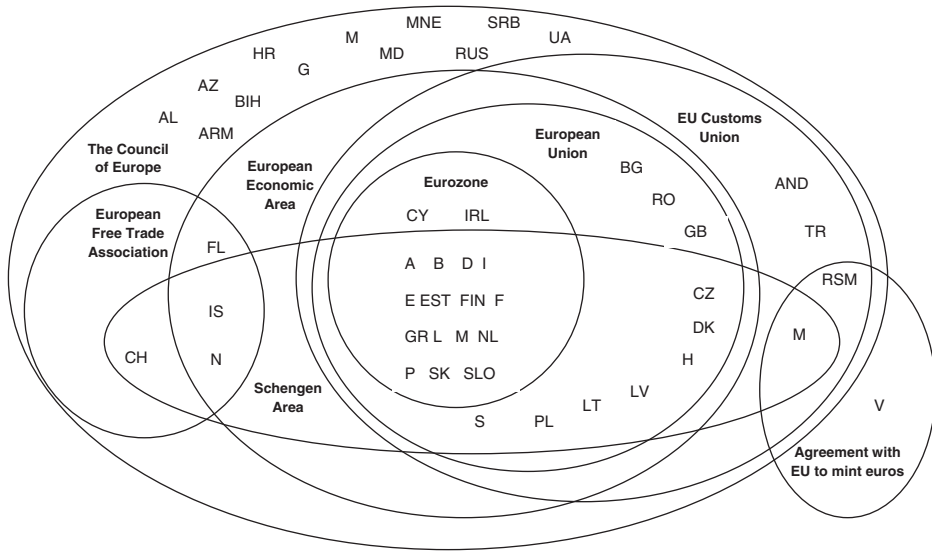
MNE SRB
M MD RUS UA
HR G
AZ BIH
AL ARM

The Council of Europe

European Economic Area

European Union

EU Customs Union

European Free Trade Association

Eurozone

BG
RO
AND
CY IRL
FL
GB
TR
A B D I
RSM
E EST FIN F
CZ
IS
DK
GR L M NL
M
CH N
H
P SK SLO
LV
Schengen Area
LT
S PL
V

Agreement with EU to mint euros